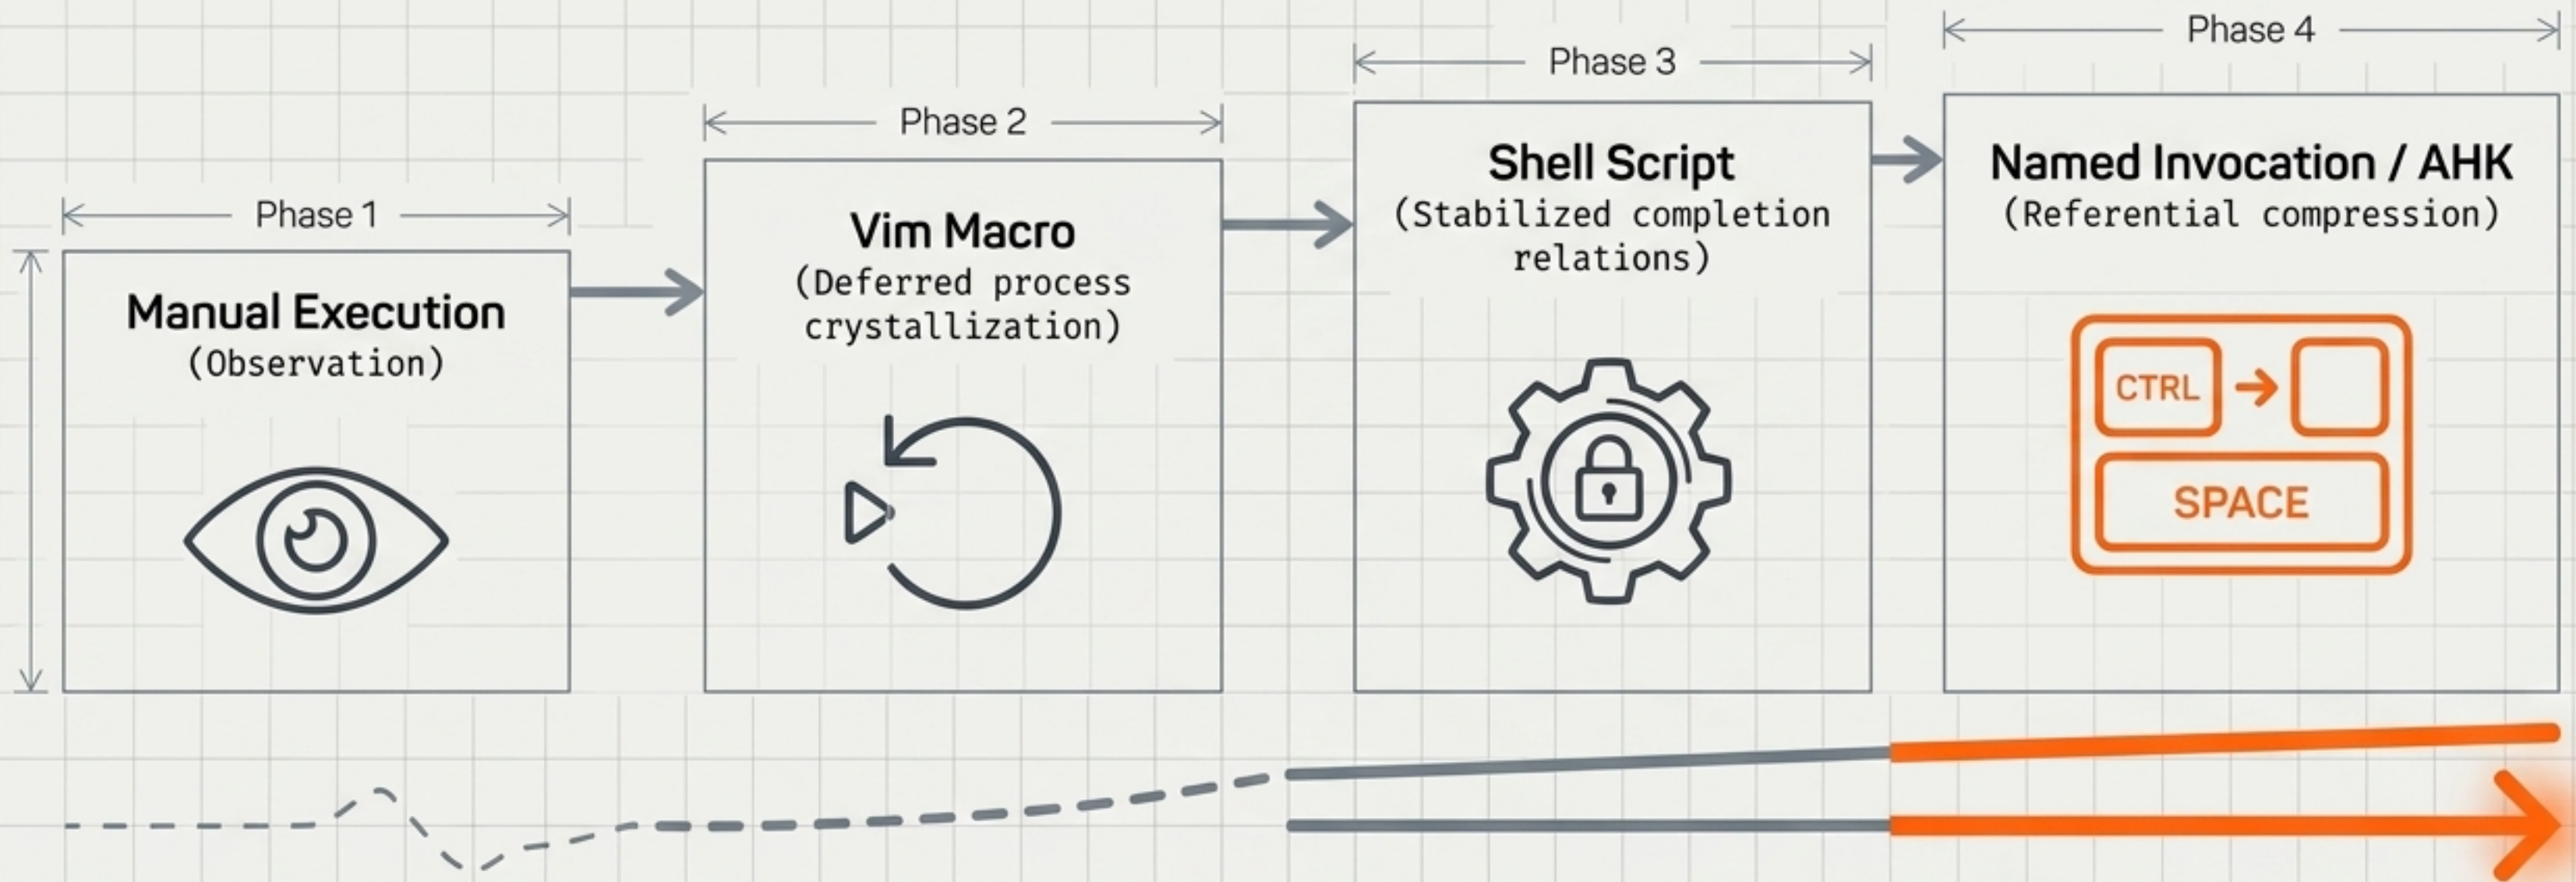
Phase 1

Manual Execution
(Observation)

Phase 2

Vim Macro
(Deferred process crystallization)

Phase 3

Shell Script
(Stabilized completion relations)

Phase 4

Named Invocation / AHK
(Referential compression)

CTRL

SPACE